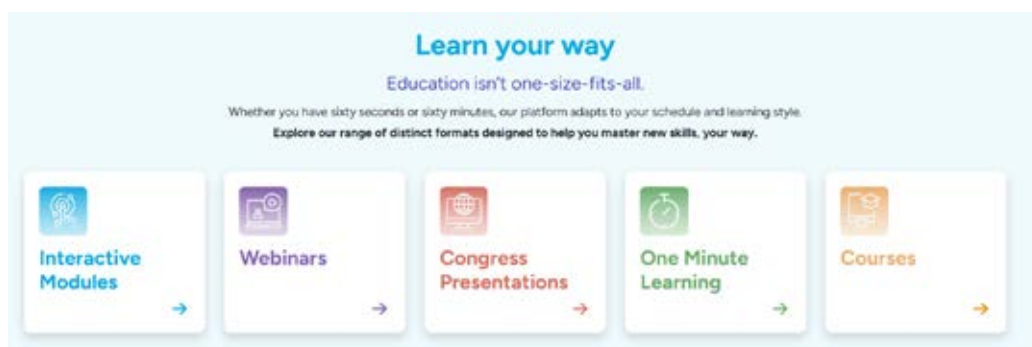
Learn your way

Education isn't one-size-fits-all.

Whether you have sixty seconds or sixty minutes, our platform adapts to your schedule and learning style.

**Explore our range of distinct formats designed to help you master new skills, your way.**

Interactive Modules →

Webinars →

Congress Presentations →

One Minute Learning →

Courses →